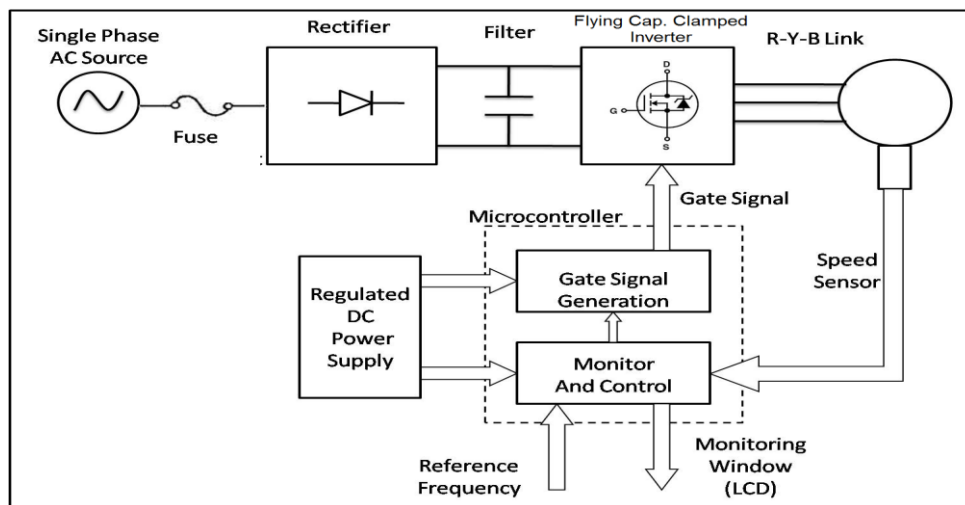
Single Phase AC Source

Fuse

Rectifier

Filter

Flying Cap. Clamped Inverter

D

G

S

R-Y-B Link

Gate Signal

Microcontroller

Speed Sensor

Regulated DC Power Supply

Gate Signal Generation

Monitor And Control

Reference Frequency

Monitoring Window (LCD)